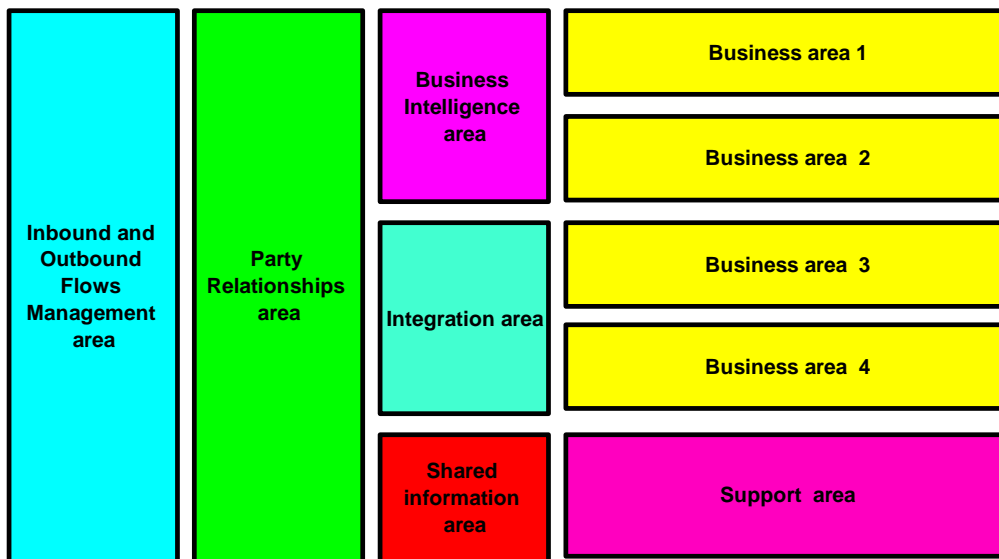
Inbound and Outbound Flows Management area

Party Relationships area

Business Intelligence area

Integration area

Shared information area

Business area 1

Business area 2

Business area 3

Business area 4

Support area